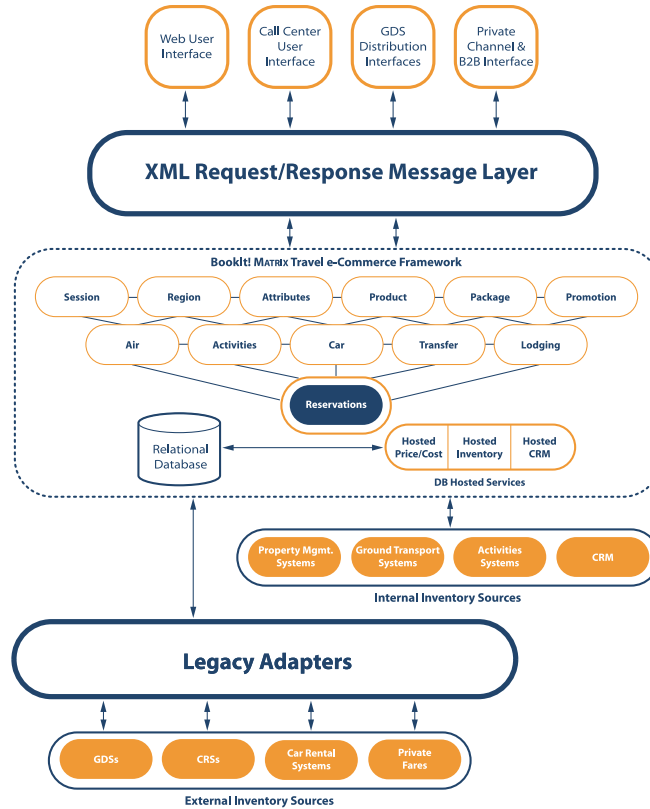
Web User Interface

Call Center User Interface

GDS Distribution Interfaces

Private Channel & B2B Interface

XML Request/Response Message Layer

BookIt! MATRIX Travel e-Commerce Framework

Session

Region

Attributes

Product

Package

Promotion

Air

Activities

Car

Transfer

Lodging

Reservations

Relational Database

Hosted Price/Cost

Hosted Inventory

Hosted CRM

DB Hosted Services

Property Mgmt. Systems

Ground Transport Systems

Activities Systems

CRM

Internal Inventory Sources

Legacy Adapters

GDSs

CRSs

Car Rental Systems

Private Fares

External Inventory Sources